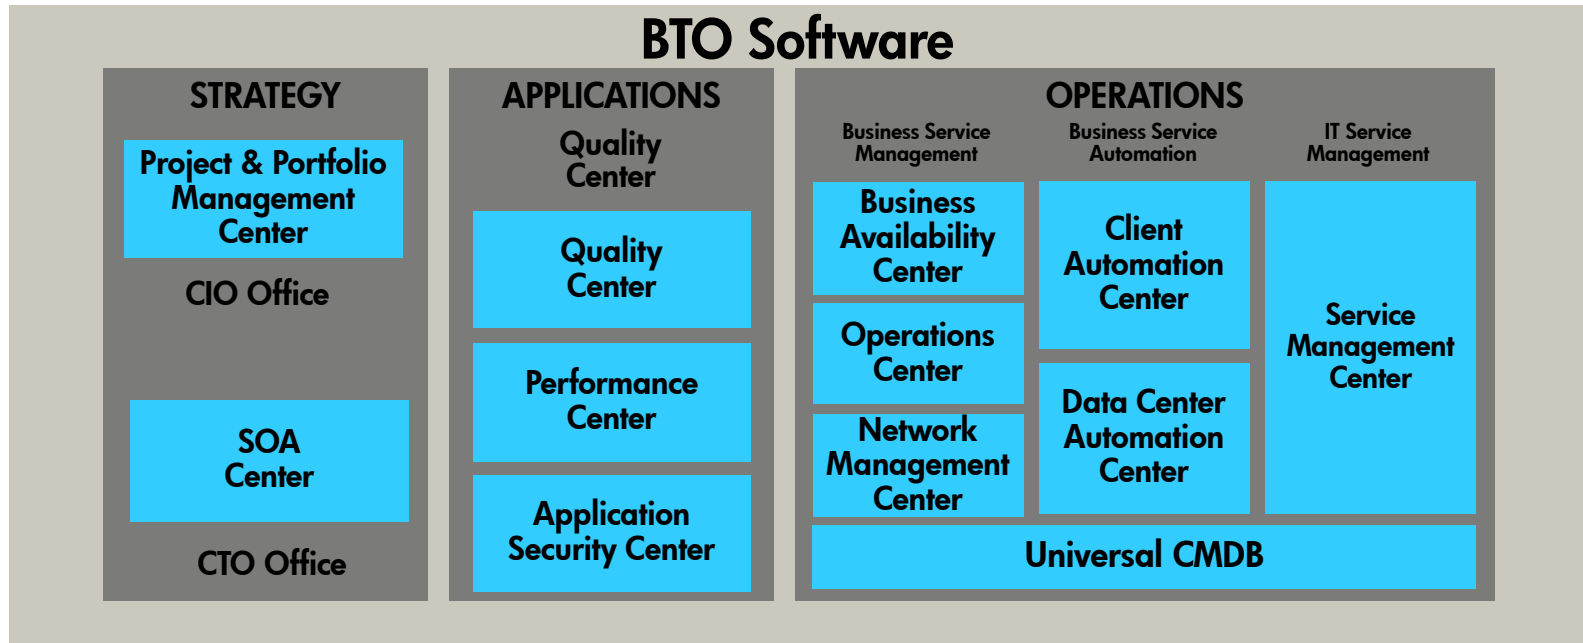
BTO Software

STRATEGY

Project & Portfolio Management Center

CIO Office

SOA Center

CTO Office

APPLICATIONS

Quality Center

Quality Center

Performance Center

Application Security Center

OPERATIONS

Business Service Management

Business Service Automation

IT Service Management

Business Availability Center

Operations Center

Network Management Center

Client Automation Center

Data Center Automation Center

Service Management Center

Universal CMDB